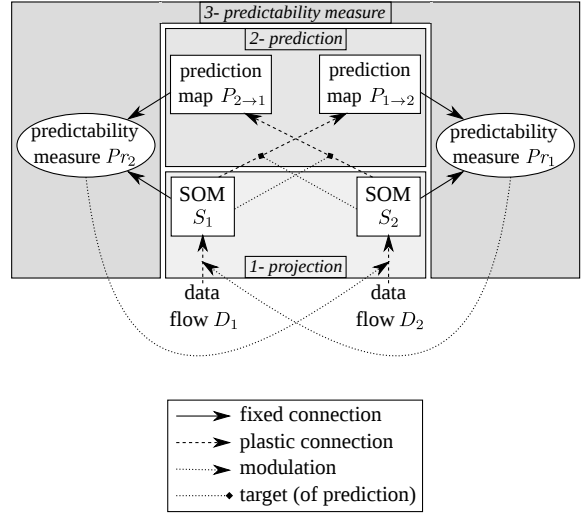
3- predictability measure

2- prediction

prediction map $P_{2\to1}$

prediction map $P_{1\to2}$

predictability measure $Pr_2$

predictability measure $Pr_1$

SOM $S_1$

SOM $S_2$

1- projection

data flow $D_1$

data flow $D_2$

fixed connection

plastic connection

modulation

target (of prediction)